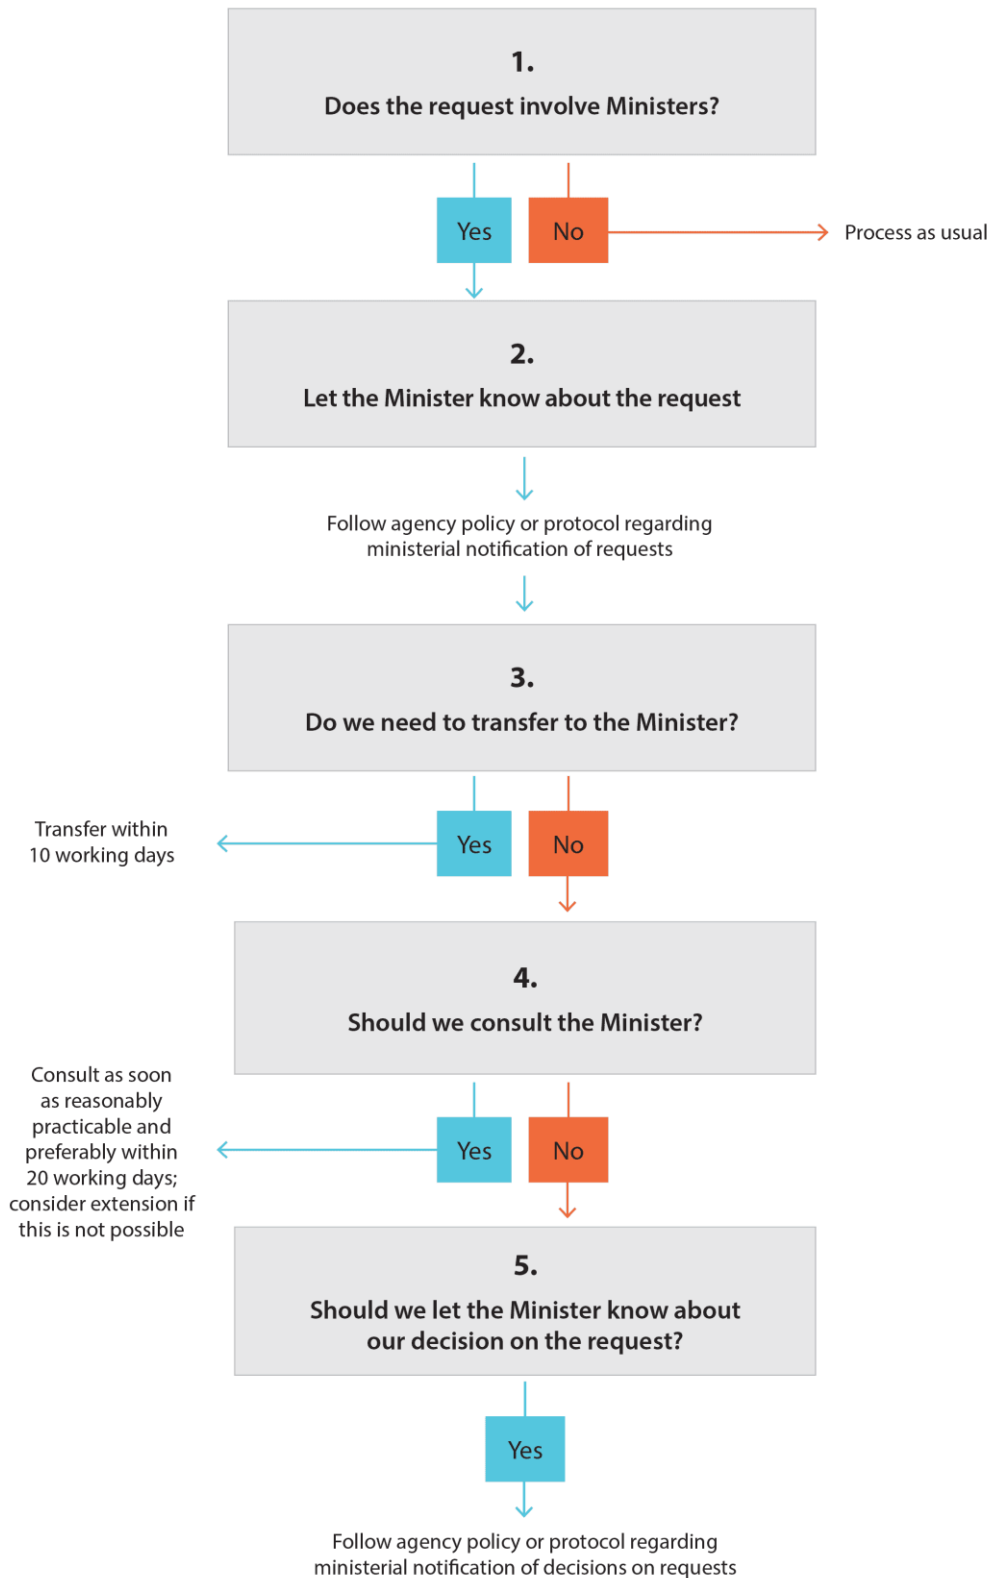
1.
Does the request involve Ministers?

Yes

No

Process as usual

2.
Let the Minister know about the request

Follow agency policy or protocol regarding ministerial notification of requests

3.
Do we need to transfer to the Minister?

Transfer within 10 working days

Yes

No

4.
Should we consult the Minister?

Consult as soon as reasonably practicable and preferably within 20 working days; consider extension if this is not possible

Yes

No

5.
Should we let the Minister know about our decision on the request?

Yes

Follow agency policy or protocol regarding ministerial notification of decisions on requests